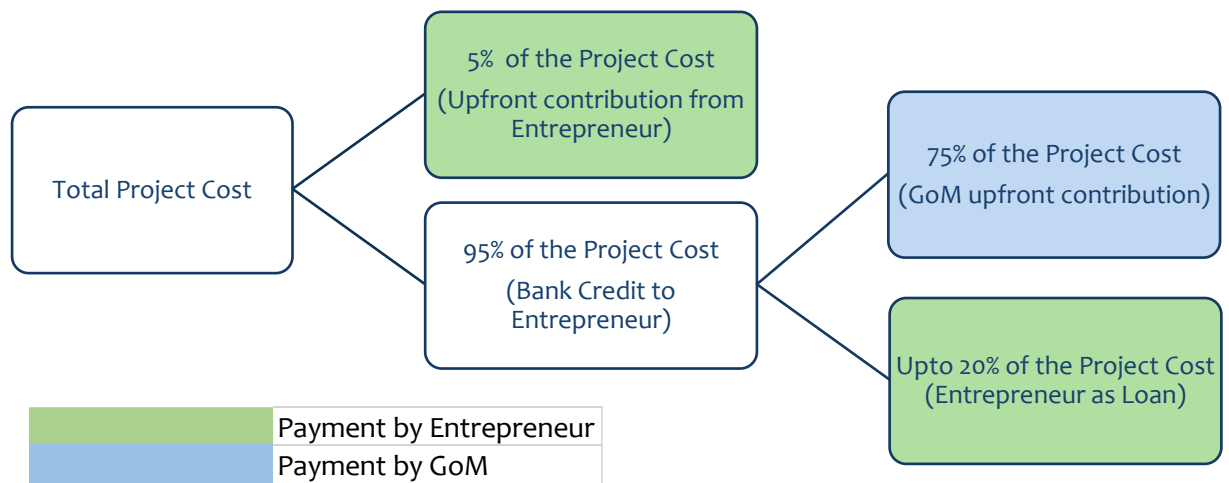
Total Project Cost

5% of the Project Cost
(Upfront contribution from Entrepreneur)

95% of the Project Cost
(Bank Credit to Entrepreneur)

75% of the Project Cost
(GoM upfront contribution)

Upto 20% of the Project Cost
(Entrepreneur as Loan)

| | |
|---|---|
| | Payment by Entrepreneur |
| | Payment by GoM |